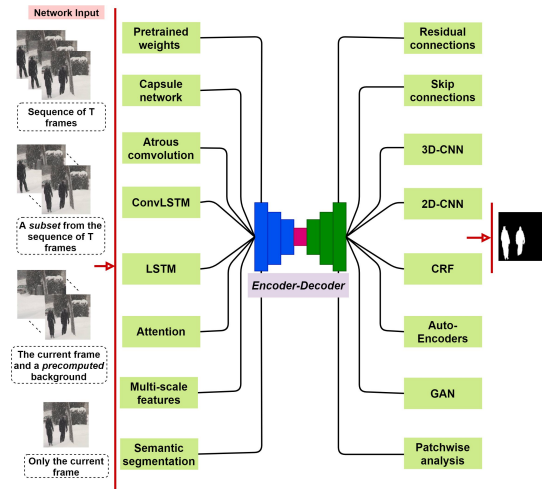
Network Input

Sequence of T frames

A *subset* from the sequence of T frames

The current frame and a *precomputed* background

Only the current frame

Pretrained weights

Capsule network

Atrous comvolution

ConvLSTM

LSTM

Attention

Multi-scale features

Semantic segmentation

Encoder-Decoder

Residual connections

Skip connections

3D-CNN

2D-CNN

CRF

Auto-Encoders

GAN

Patchwise analysis